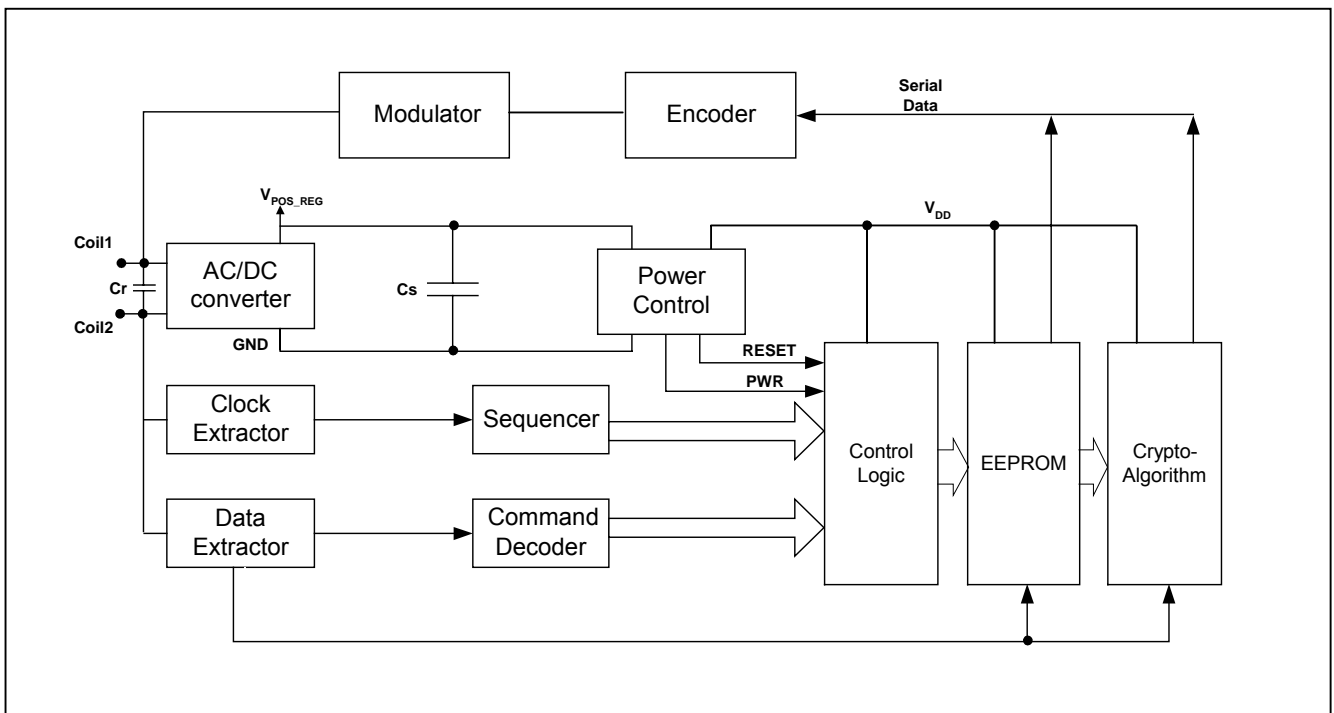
Modulator

Encoder

Serial Data

$V_{POS\_REG}$

$V_{DD}$

Coil1

Cr

Coil2

AC/DC converter

GND

Cs

Power Control

RESET

PWR

Clock Extractor

Sequencer

Control Logic

EEPROM

Crypto-Algorithm

Data Extractor

Command Decoder